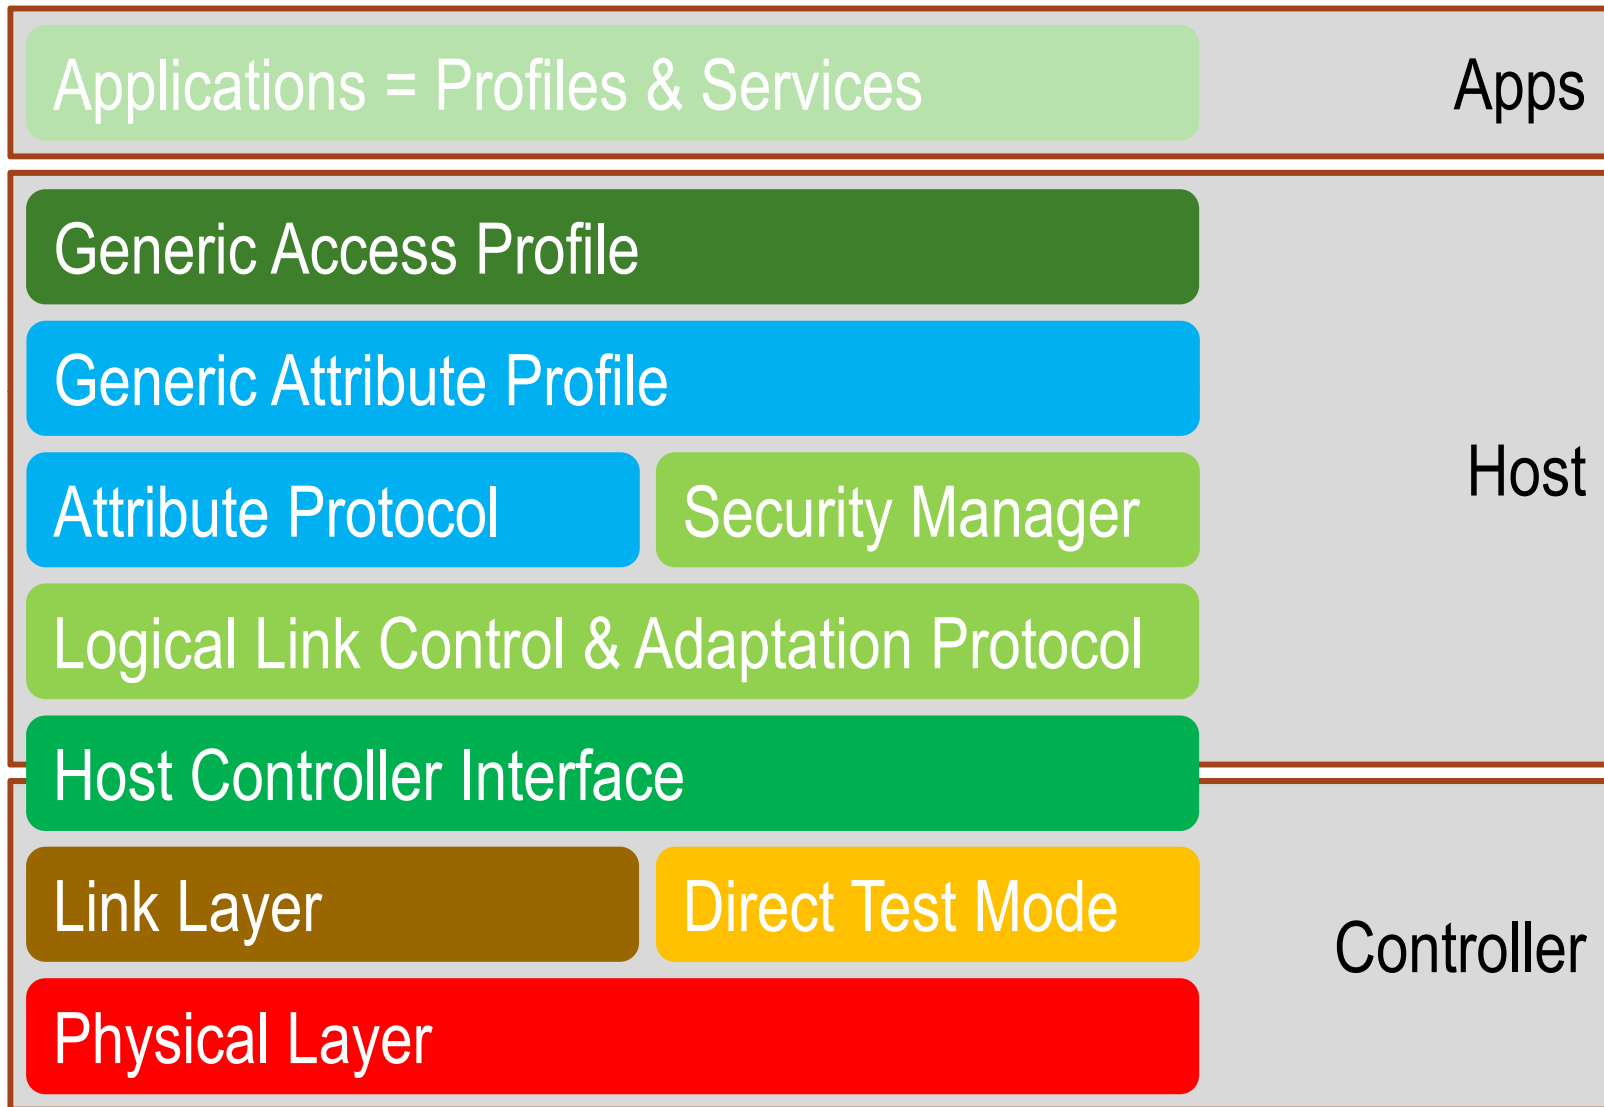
Applications = Profiles & Services

Apps

Generic Access Profile

Generic Attribute Profile

Attribute Protocol

Security Manager

Logical Link Control & Adaptation Protocol

Host

Host Controller Interface

Link Layer

Direct Test Mode

Physical Layer

Controller